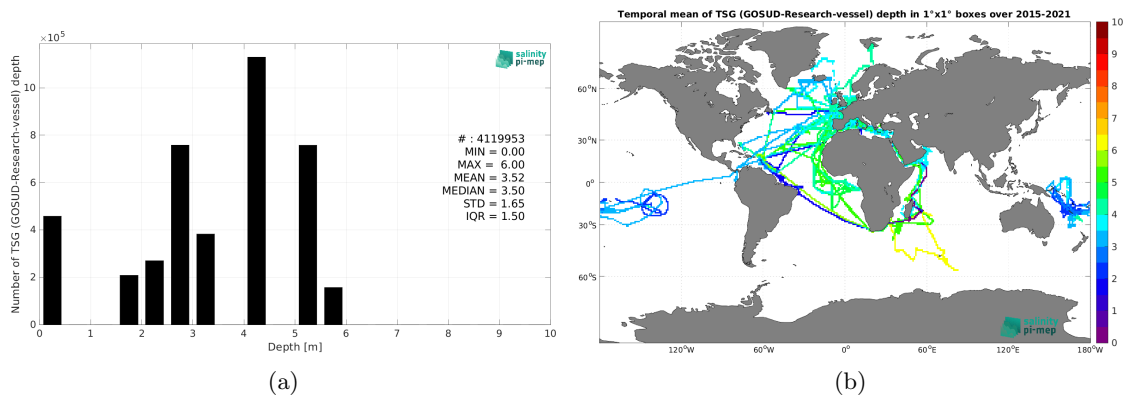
$\times10^5$

salinity pi-mep

Number of TSG (GOSUD-Research-vessel) depth

10
8
6
4
2
0

# : 4119953
MIN = 0.00
MAX = 6.00
MEAN = 3.52
MEDIAN = 3.50
STD = 1.65
IQR = 1.50

0 1 2 3 4 5 6 7 8 9 10
Depth [m]

(a)

Temporal mean of TSG (GOSUD-Research-vessel) depth in 1°x1° boxes over 2015-2021

60°N
30°N
0°
30°S
60°S

120°W 60°W 0° 60°E 120°E 180°W

10
9
8
7
6
5
4
3
2
1
0

salinity pi-mep

(b)